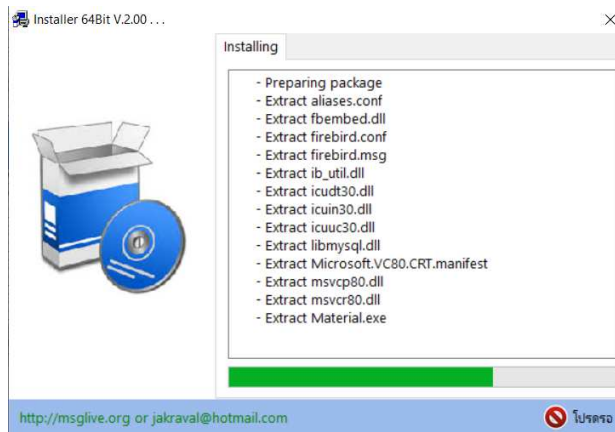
Installer 64Bit V.2.00 . . .

×

Installing

- Preparing package
- Extract aliases.conf
- Extract fbembed.dll
- Extract firebird.conf
- Extract firebird.msg
- Extract ib_util.dll
- Extract icudt30.dll
- Extract icuin30.dll
- Extract icuuc30.dll
- Extract libmysql.dll
- Extract Microsoft.VC80.CRT.manifest
- Extract msvcp80.dll
- Extract msvcr80.dll
- Extract Material.exe

http://msglive.org or jakraval@hotmail.com

โปรดรอ